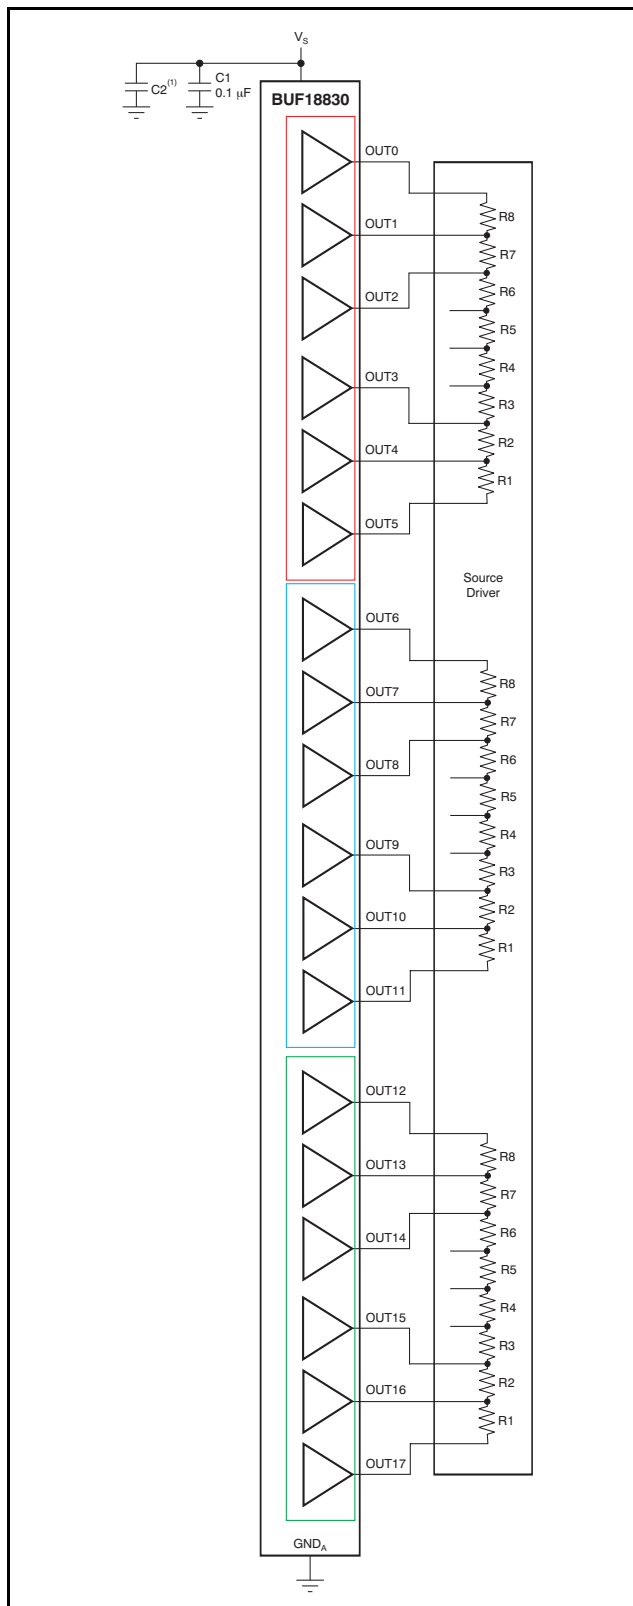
$V_S$

$C2^{(1)}$

C1
0.1 μF

BUF18830

OUT0
OUT1
OUT2
OUT3
OUT4
OUT5

R8
R7
R6
R5
R4
R3
R2
R1

Source
Driver

OUT6
OUT7
OUT8
OUT9
OUT10
OUT11

R8
R7
R6
R5
R4
R3
R2
R1

OUT12
OUT13
OUT14
OUT15
OUT16
OUT17

R8
R7
R6
R5
R4
R3
R2
R1

$GND_A$